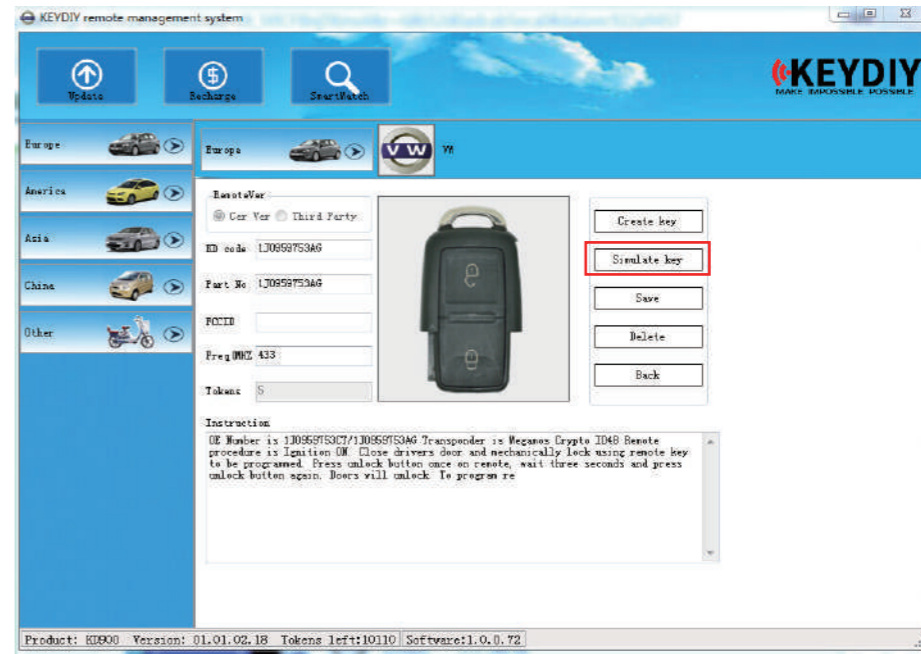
KEYDIY remote management system

Update
Recharge
SmartMatch

KEYDIY
MAKE IMPOSSIBLE POSSIBLE

Europe
America
Asia
China
Other

Europa
VW

RemoteVer
Car Ver Third Party

ID code 1J0959753AG
Part No 1J0959753AG
FCCID
Freq(MHZ) 433
Tokens 5

Create key
Simulate key
Save
Delete
Back

Instruction
OE Number is 1J0959753CT/1J0959753AG Transponder is Megamos Crypto ID48 Remote procedure is Ignition ON. Close drivers door and mechanically lock using remote key to be programmed. Press unlock button once on remote, wait three seconds and press unlock button again. Doors will unlock. To program re

Product: KD900 Version: 01.01.02.18 Tokens left:10110 Software:1.0.0.72